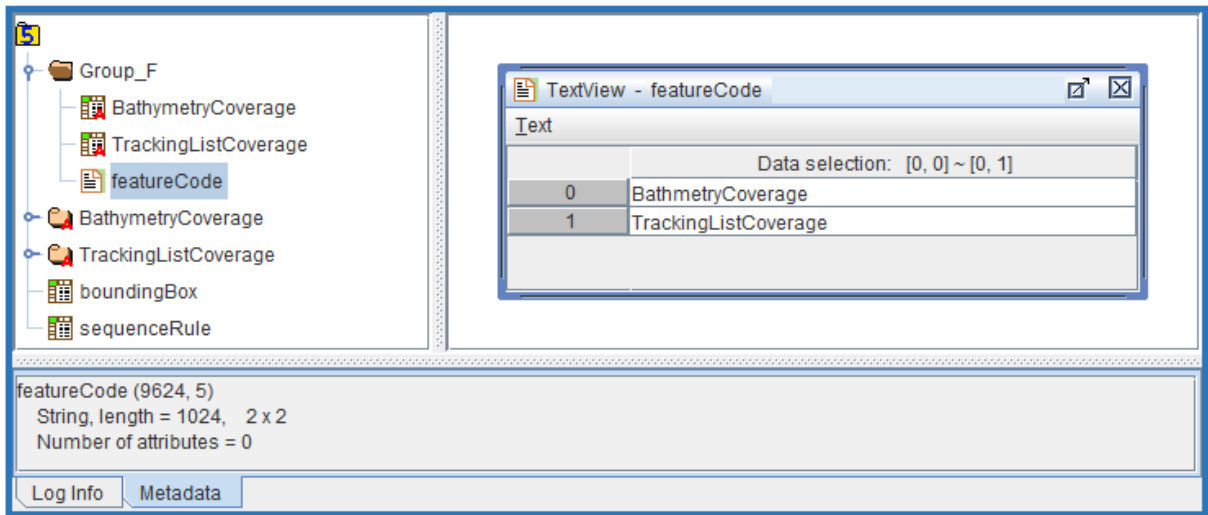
5
Group_F
BathymetryCoverage
TrackingListCoverage
featureCode
BathymetryCoverage
TrackingListCoverage
boundingBox
sequenceRule

TextView - featureCode
Text

| | Data selection: [0, 0] ~ [0, 1] |
|---|---|
| 0 | BathmetryCoverage |
| 1 | TrackingListCoverage |

featureCode (9624, 5)
String, length = 1024, 2 x 2
Number of attributes = 0

Log Info Metadata